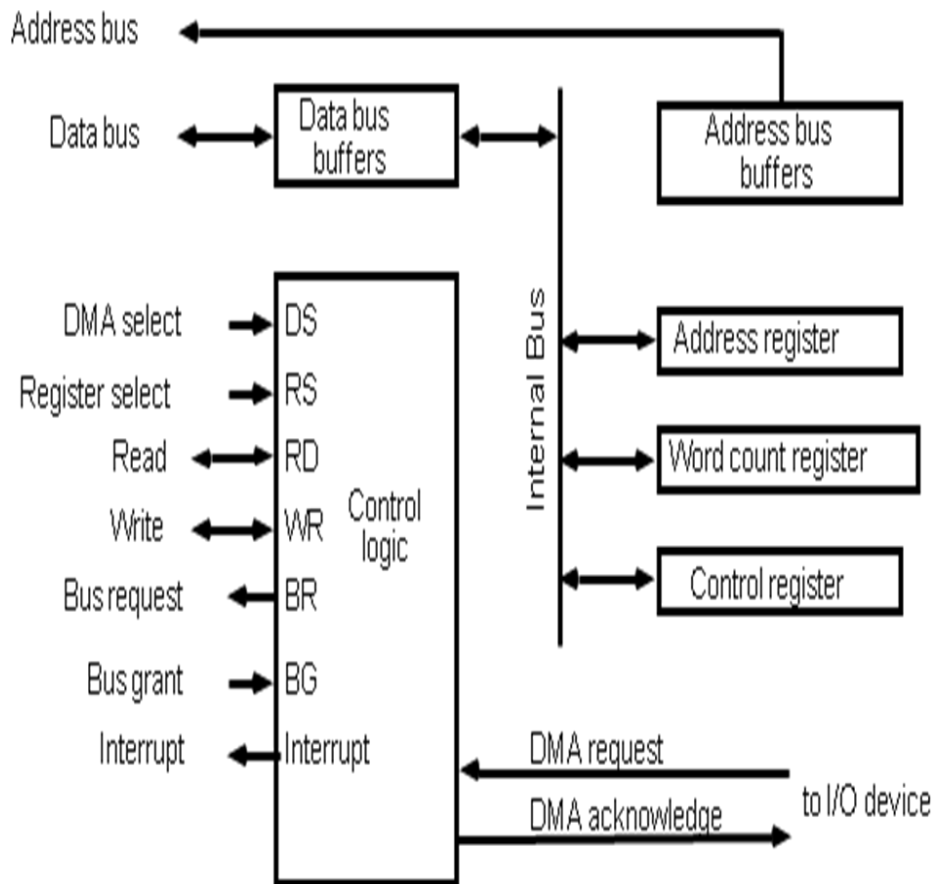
Address bus

Data bus

Data bus buffers

Address bus buffers

Internal Bus

DMA select
Register select
Read
Write
Bus request
Bus grant
Interrupt

DS
RS
RD
WR
BR
BG
Interrupt

Control logic

Address register

Word count register

Control register

DMA request

DMA acknowledge

to I/O device